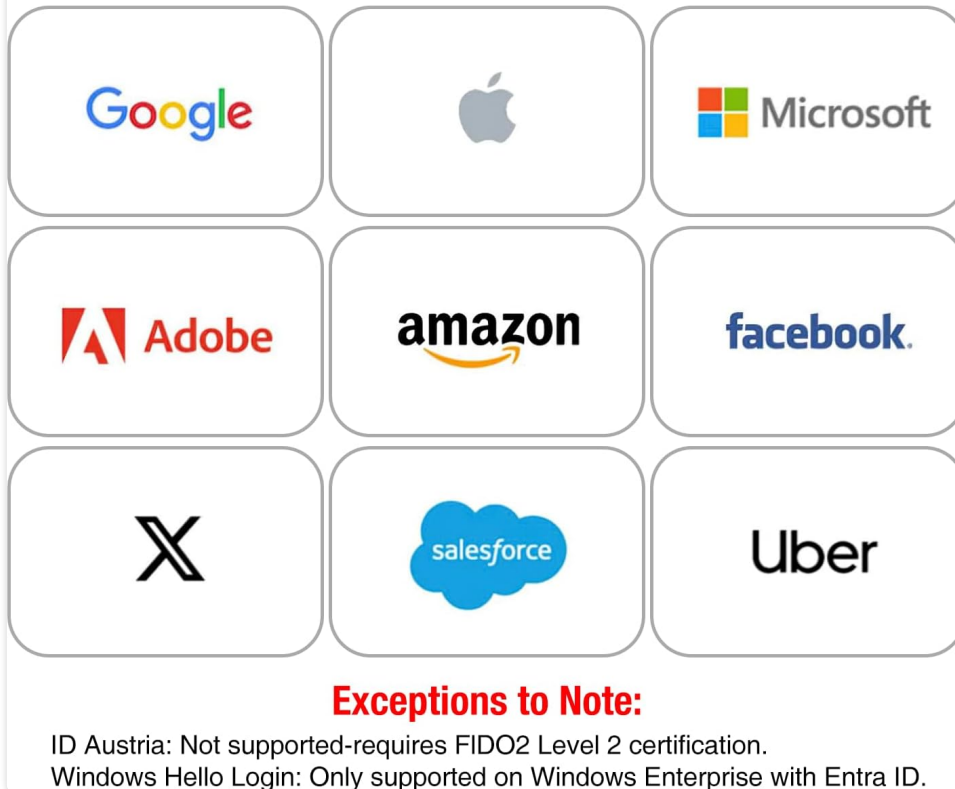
Google

Microsoft

Adobe

amazon

facebook.

X

salesforce

Uber

Exceptions to Note:

ID Austria: Not supported-requires FIDO2 Level 2 certification.
Windows Hello Login: Only supported on Windows Enterprise with Entra ID.